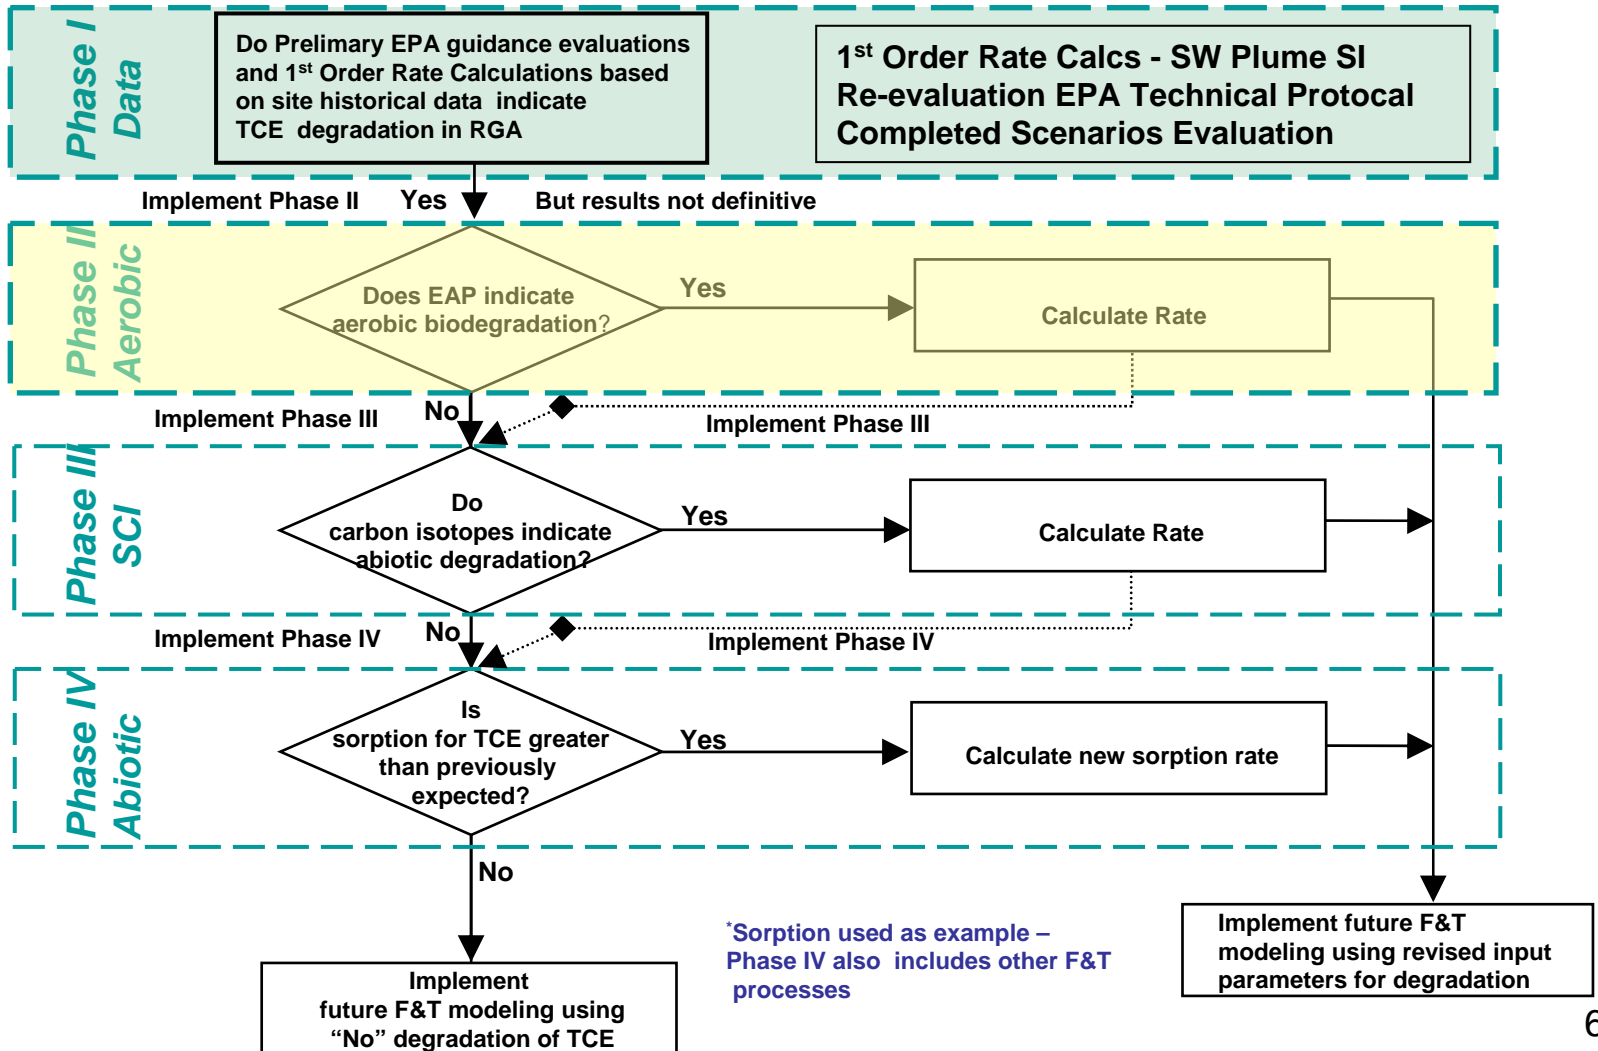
Phase I
Data

Do Prelimary EPA guidance evaluations and 1$^{st}$ Order Rate Calculations based on site historical data indicate TCE degradation in RGA

1$^{st}$ Order Rate Calcs - SW Plume SI
Re-evaluation EPA Technical Protocal
Completed Scenarios Evaluation

Implement Phase II Yes But results not definitive

Phase II
Aerobic

Does EAP indicate aerobic biodegradation?

Yes

Calculate Rate

Implement Phase III No

Implement Phase III

Phase III
SCI

Do carbon isotopes indicate abiotic degradation?

Yes

Calculate Rate

Implement Phase IV No

Implement Phase IV

Phase IV
Abiotic

Is sorption for TCE greater than previously expected?

Yes

Calculate new sorption rate

No

Implement future F&T modeling using "No" degradation of TCE

*Sorption used as example – Phase IV also includes other F&T processes

Implement future F&T modeling using revised input parameters for degradation

6